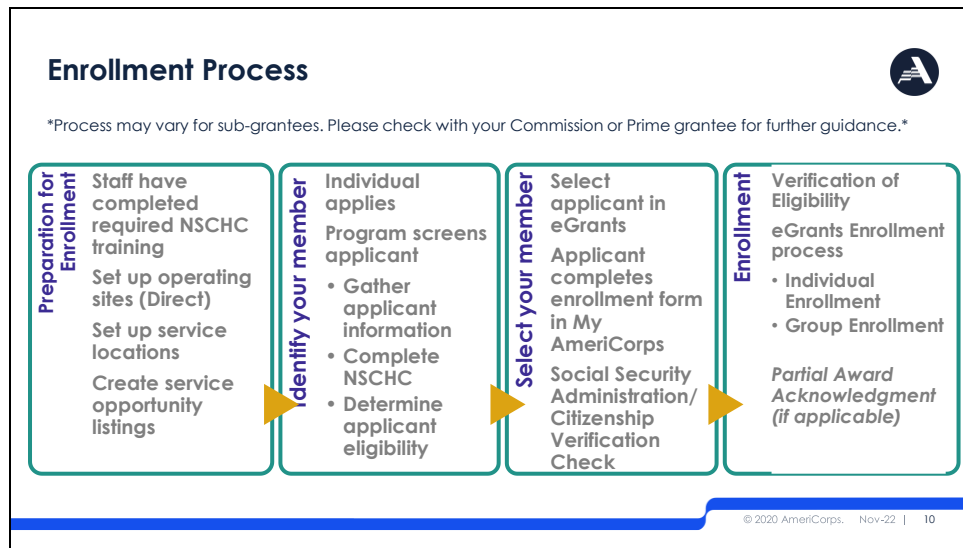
Enrollment Process

*Process may vary for sub-grantees. Please check with your Commission or Prime grantee for further guidance.*

Preparation for Enrollment

Staff have completed required NSCHC training

Set up operating sites (Direct)

Set up service locations

Create service opportunity listings

Identify your member

Individual applies

Program screens applicant

• Gather applicant information
• Complete NSCHC
• Determine applicant eligibility

Select your member

Select applicant in eGrants

Applicant completes enrollment form in My AmeriCorps

Social Security Administration/ Citizenship Verification Check

Enrollment

Verification of Eligibility

eGrants Enrollment process

• Individual Enrollment
• Group Enrollment

*Partial Award Acknowledgment (if applicable)*

© 2020 AmeriCorps. Nov-22 | 10